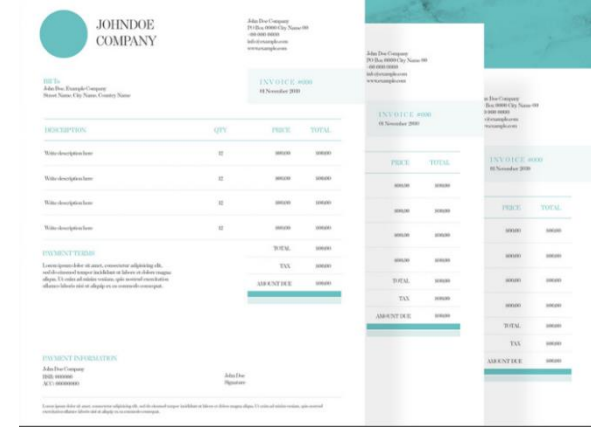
JOHNDOE
COMPANY

John Doe Company
PO Box 00000 City Name 00
+00 000 0000
info@example.com
www.example.com

Bill To
John Doe, Example Company
Street Name City Name, Country Name

INVOICE #000
01 November 2010

| DESCRIPTION | QTY | PRICE | TOTAL |
|---|---|---|---|
| Write description here | 12 | $00.00 | $00.00 |
| Write description here | 12 | $00.00 | $00.00 |
| Write description here | 12 | $00.00 | $00.00 |
| Write description here | 12 | $00.00 | $00.00 |

PAYMENT TERMS
Lorem ipsum dolor sit amet, consectetur adipisicing elit, sed do eiusmod tempor incididunt ut labore et dolore magna aliqua. Ut enim ad minim veniam, quis nostrud exercitation ullamco laboris nisi ut aliquip ex ea commodo consequat.

TOTAL $00.00
TAX $00.00
AMOUNT DUE $00.00

PAYMENT INFORMATION
John Doe Company
BSB: 000000
ACC: 00000000

John Doe
Signature

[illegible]

John Doe Company
PO Box 00000 City Name 00
+00 000 0000
info@example.com
www.example.com

INVOICE #000
01 November 2010

| PRICE | TOTAL |
|---|---|
| $00.00 | $00.00 |
| $00.00 | $00.00 |
| $00.00 | $00.00 |
| $00.00 | $00.00 |

TOTAL $00.00
TAX $00.00
AMOUNT DUE $00.00

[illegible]

INVOICE #000
01 November 2010

| PRICE | TOTAL |
|---|---|
| $00.00 | $00.00 |
| $00.00 | $00.00 |
| $00.00 | $00.00 |
| $00.00 | $00.00 |

TOTAL $00.00
TAX $00.00
AMOUNT DUE $00.00